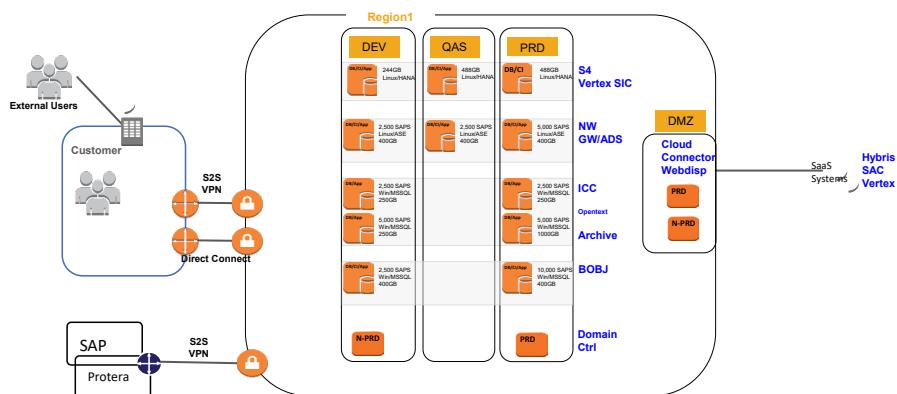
Region1

External Users

Customer

S2S
VPN

Direct Connect

SAP

Protera

S2S
VPN

DEV

QAS

PRD

DB/CI/App
244GB
Linux/HANA

DB/CI/App
488GB
Linux/HANA

DB/CI
488GB
Linux/HANA

S4
Vertex SIC

DB/CI/App
2,500 SAPS
Linux/ASE
400GB

DB/CI/App
2,500 SAPS
Linux/ASE
400GB

DB/CI/App
5,000 SAPS
Linux/ASE
400GB

NW
GW/ADS

DB/App
2,500 SAPS
Win/MSSQL
250GB

DB/App
2,500 SAPS
Win/MSSQL
250GB

ICC

Opentext

DB/App
5,000 SAPS
Win/MSSQL
250GB

DB/App
5,000 SAPS
Win/MSSQL
1000GB

Archive

DB/CI/App
2,500 SAPS
Win/MSSQL
400GB

DB/CI/App
10,000 SAPS
Win/MSSQL
400GB

BOBJ

N-PRD

PRD

Domain
Ctrl

DMZ

Cloud
Connector
Webdisp

PRD

N-PRD

SaaS
Systems

Hybris
SAC
Vertex